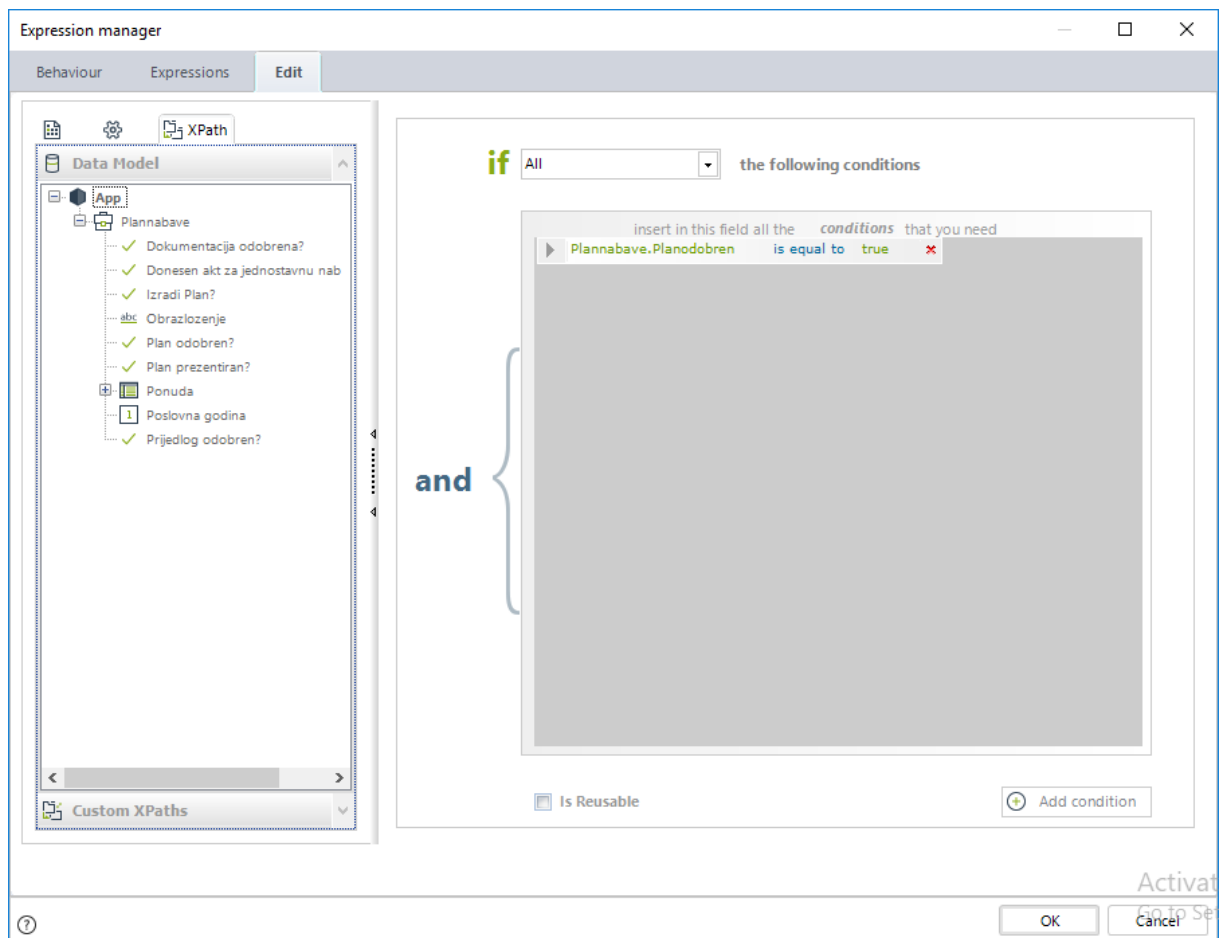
Expression manager

Behaviour
Expressions
Edit

XPath

Data Model

App
Plannabave
Dokumentacija odobrena?
Donesen akt za jednostavnu nab
Izradi Plan?
abc Obrazlozenje
Plan odobren?
Plan prezentiran?
Ponuda
1 Poslovna godina
Prijedlog odobren?

Custom XPaths

if All the following conditions

insert in this field all the conditions that you need

Plannabave.Planodobren is equal to true

and

Is Reusable

Add condition

Activat
Go to Se

?

OK
Cancel